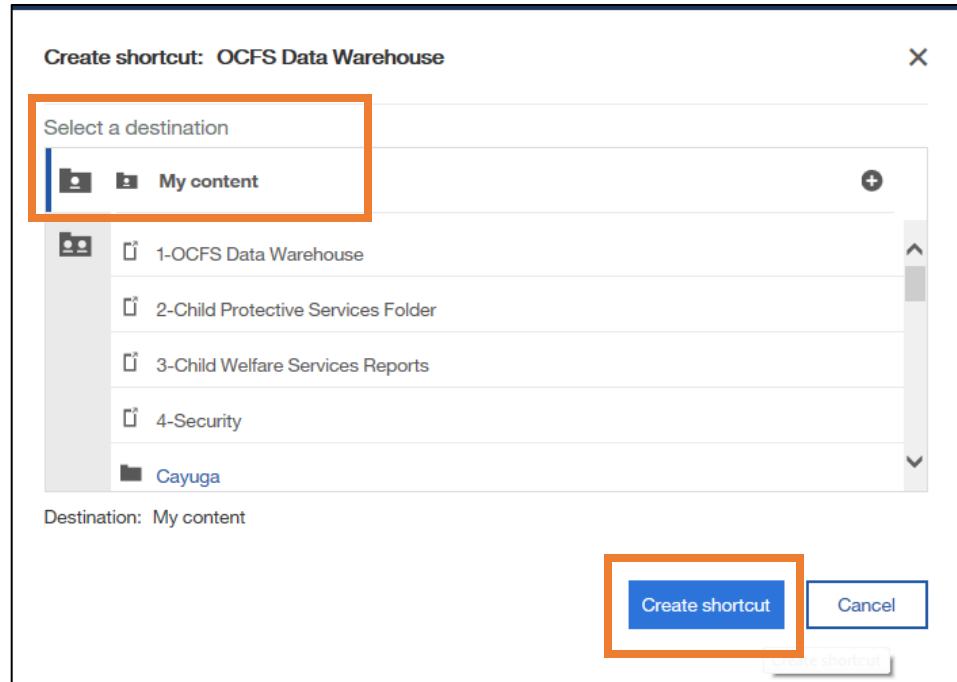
Create shortcut: OCFS Data Warehouse

Select a destination

My content

1-OCFS Data Warehouse

2-Child Protective Services Folder

3-Child Welfare Services Reports

4-Security

Cayuga

Destination: My content

Create shortcut

Cancel

Create shortcut